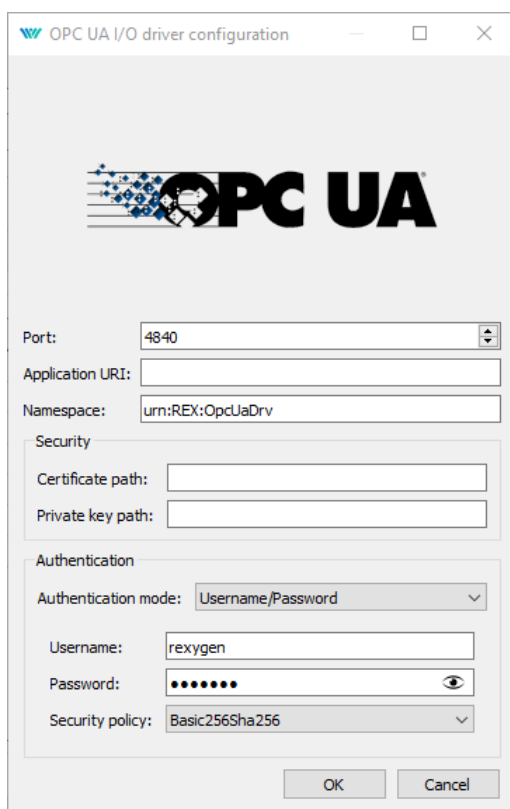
OPC UA I/O driver configuration

OPC UA

Port: 4840

Application URI:

Namespace: urn:REX:OpcUaDrv

Security

Certificate path:

Private key path:

Authentication

Authentication mode: Username/Password

Username: rexygen

Password: •••••••

Security policy: Basic256Sha256

OK

Cancel